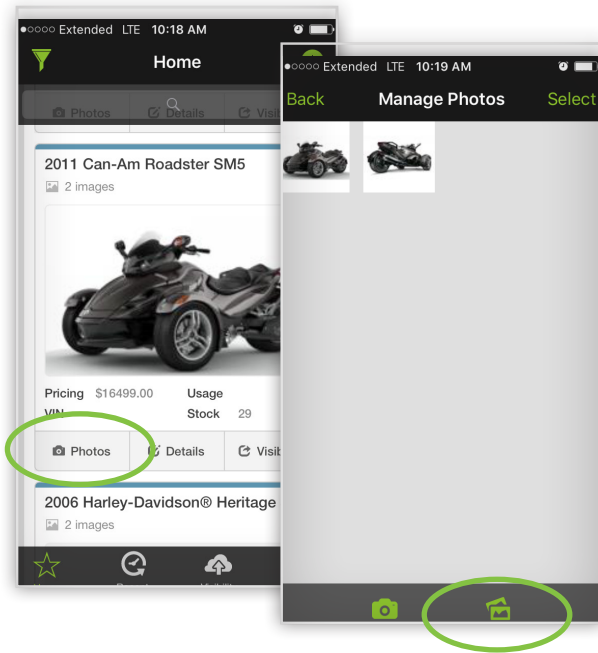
●○○○○ Extended LTE 10:18 AM

Home

Photos Details Visi

2011 Can-Am Roadster SM5

2 images

Pricing $16499.00 Usage

VIN Stock 29

Photos Details Visi

2006 Harley-Davidson® Heritage

2 images

●○○○○ Extended LTE 10:19 AM

Back Manage Photos Select